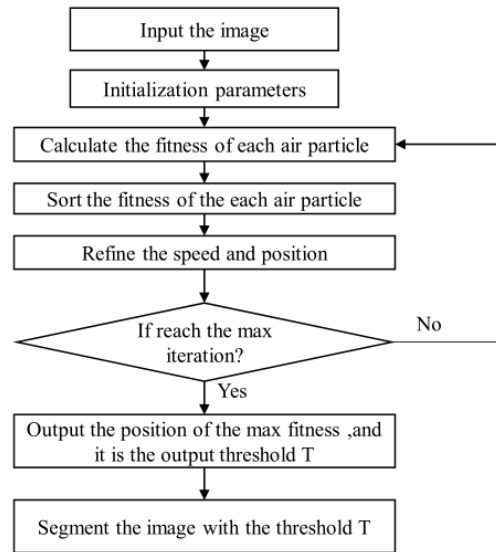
Input the image

Initialization parameters

Calculate the fitness of each air particle

Sort the fitness of the each air particle

Refine the speed and position

If reach the max iteration?

No

Yes

Output the position of the max fitness ,and it is the output threshold T

Segment the image with the threshold T